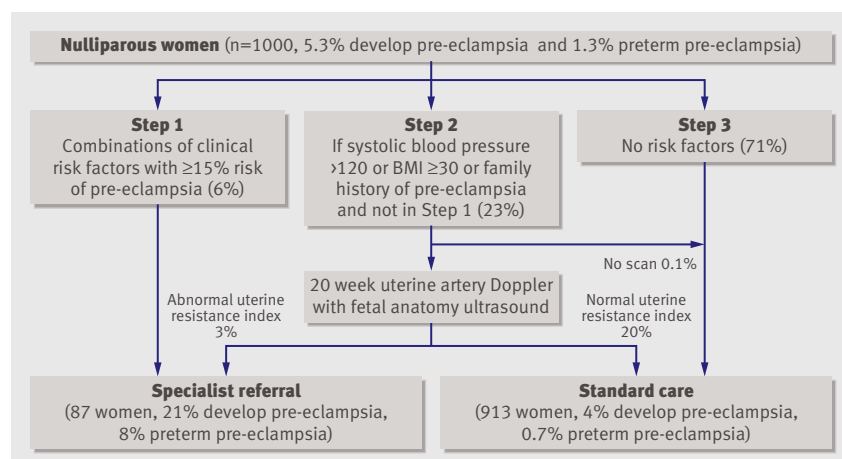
Nulliparous women (n=1000, 5.3% develop pre-eclampsia and 1.3% preterm pre-eclampsia)

Step 1
Combinations of clinical risk factors with ≥15% risk of pre-eclampsia (6%)

Step 2
If systolic blood pressure >120 or BMI ≥30 or family history of pre-eclampsia and not in Step 1 (23%)

Step 3
No risk factors (71%)

No scan 0.1%

20 week uterine artery Doppler with fetal anatomy ultrasound

Abnormal uterine resistance index 3%

Normal uterine resistance index 20%

Specialist referral
(87 women, 21% develop pre-eclampsia, 8% preterm pre-eclampsia)

Standard care
(913 women, 4% develop pre-eclampsia, 0.7% preterm pre-eclampsia)